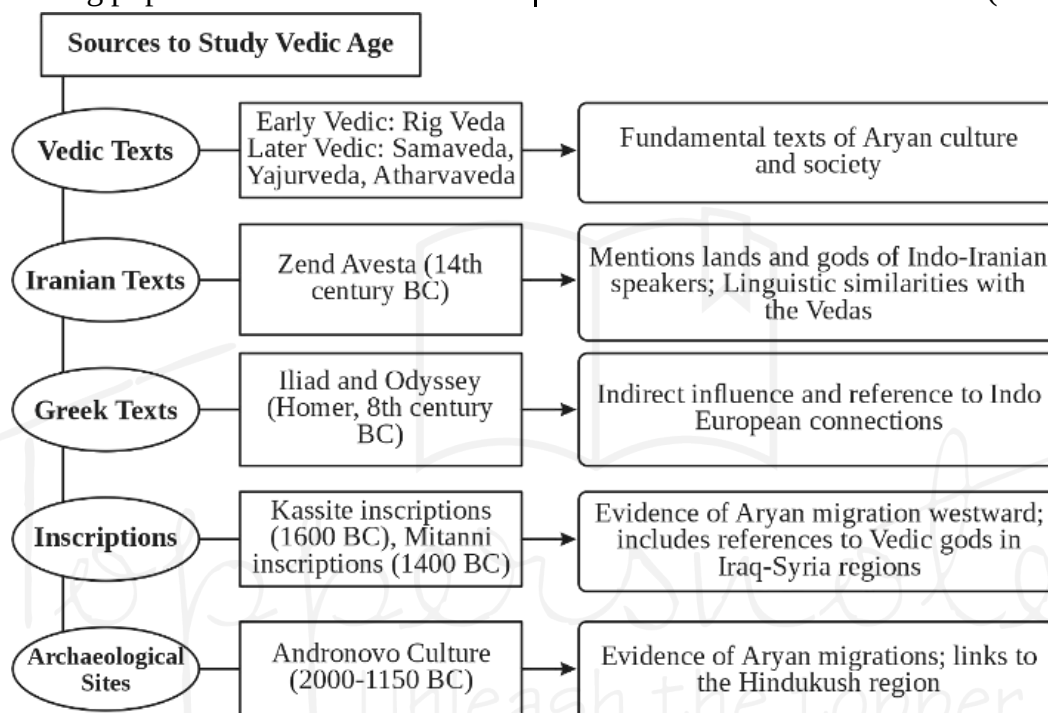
Sources to Study Vedic Age

Vedic Texts

Early Vedic: Rig Veda
Later Vedic: Samaveda, Yajurveda, Atharvaveda

Fundamental texts of Aryan culture and society

Iranian Texts

Zend Avesta (14th century BC)

Mentions lands and gods of Indo-Iranian speakers; Linguistic similarities with the Vedas

Greek Texts

Iliad and Odyssey (Homer, 8th century BC)

Indirect influence and reference to Indo European connections

Inscriptions

Kassite inscriptions (1600 BC), Mitanni inscriptions (1400 BC)

Evidence of Aryan migration westward; includes references to Vedic gods in Iraq-Syria regions

Archaeological Sites

Andronovo Culture (2000-1150 BC)

Evidence of Aryan migrations; links to the Hindukush region